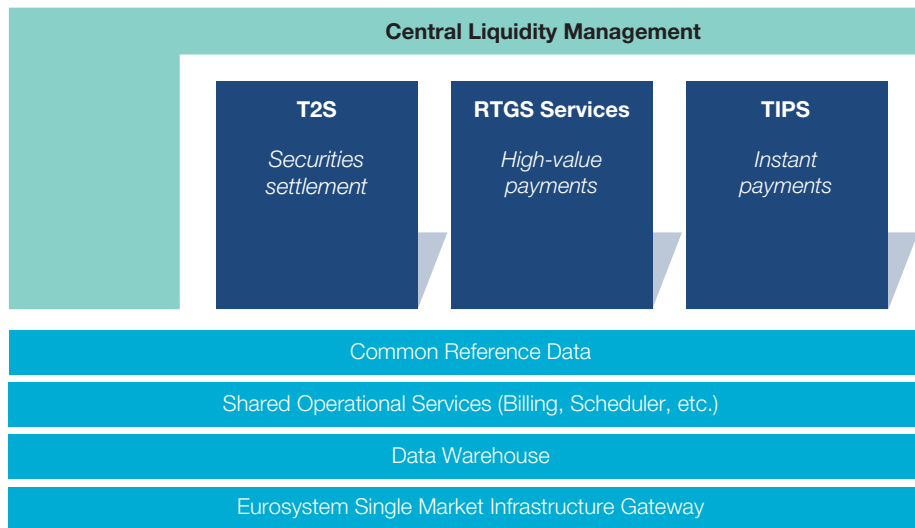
Central Liquidity Management

T2S

Securities settlement

RTGS Services

High-value payments

TIPS

Instant payments

Common Reference Data

Shared Operational Services (Billing, Scheduler, etc.)

Data Warehouse

Eurosystem Single Market Infrastructure Gateway